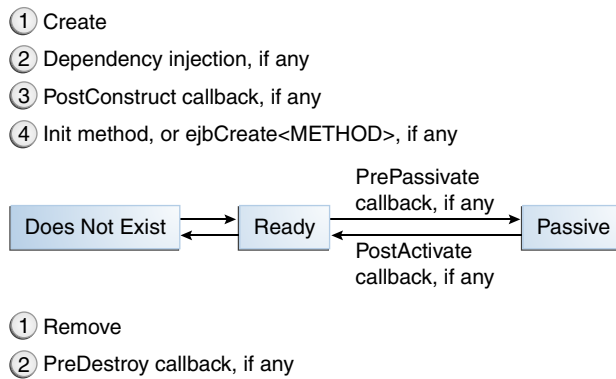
1 Create

2 Dependency injection, if any

3 PostConstruct callback, if any

4 Init method, or ejbCreate<METHOD>, if any

Does Not Exist

Ready

PrePassivate callback, if any

PostActivate callback, if any

Passive

1 Remove

2 PreDestroy callback, if any